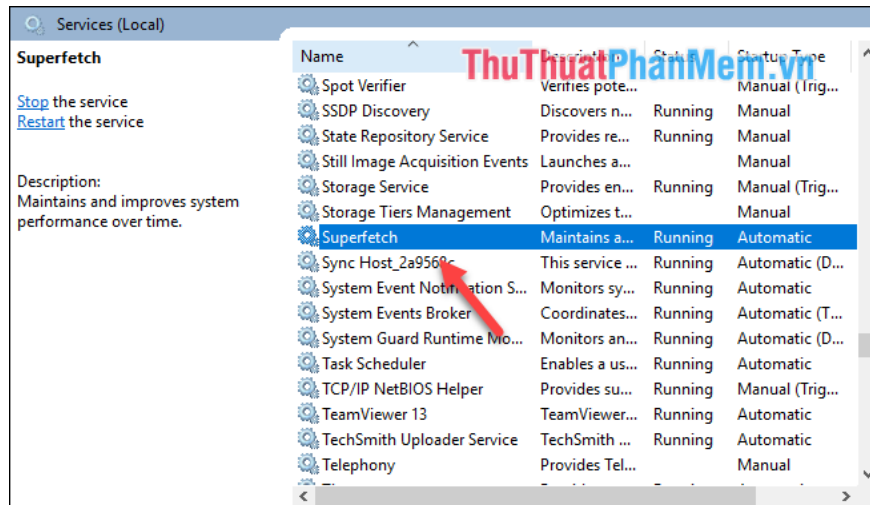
Services (Local)

Superfetch

Stop the service
Restart the service

Description:
Maintains and improves system performance over time.

| Name | Description | Status | Startup Type |
|---|---|---|---|
| Spot Verifier | Verifies pote... | | Manual (Trig... |
| SSDP Discovery | Discovers n... | Running | Manual |
| State Repository Service | Provides re... | Running | Manual |
| Still Image Acquisition Events | Launches a... | | Manual |
| Storage Service | Provides en... | Running | Manual (Trig... |
| Storage Tiers Management | Optimizes t... | | Manual |
| Superfetch | Maintains a... | Running | Automatic |
| Sync Host_2a956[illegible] | This service ... | Running | Automatic (D... |
| System Event Notification S... | Monitors sy... | Running | Automatic |
| System Events Broker | Coordinates... | Running | Automatic (T... |
| System Guard Runtime Mo... | Monitors an... | Running | Automatic (D... |
| Task Scheduler | Enables a us... | Running | Automatic |
| TCP/IP NetBIOS Helper | Provides su... | Running | Manual (Trig... |
| TeamViewer 13 | TeamViewer... | Running | Automatic |
| TechSmith Uploader Service | TechSmith ... | Running | Automatic |
| Telephony | Provides Tel... | | Manual |

ThuThuatPhanMem.vn